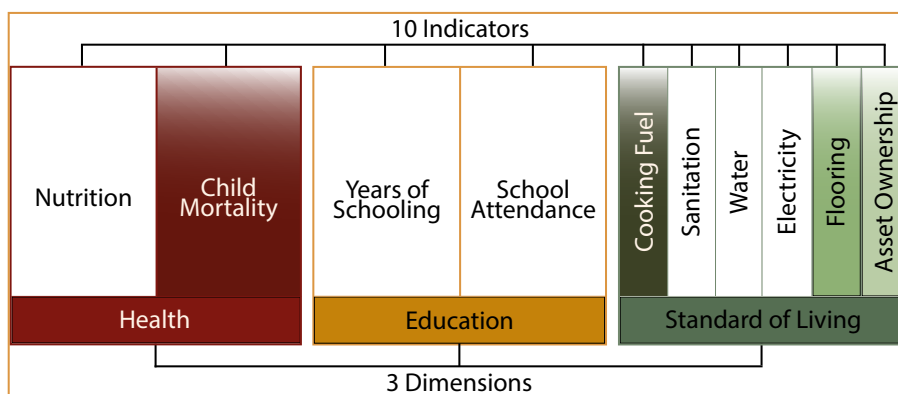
10 Indicators

Nutrition

Child Mortality

Years of Schooling

School Attendance

Cooking Fuel

Sanitation

Water

Electricity

Flooring

Asset Ownership

Health

Education

Standard of Living

3 Dimensions